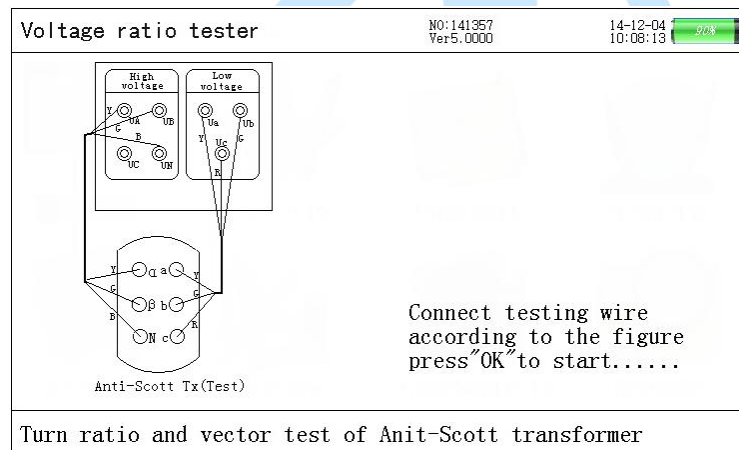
Voltage ratio tester

NO:141357
Ver5.0000

14-12-04
10:08:13

90%

High voltage

Low voltage

Y
UA
UB
G
B
UC
UN

Ua
Ub
Y
Uc
G
R

Y
α
a
Y
G
β
b
G
B
N
c
R

Anti-Scott Tx(Test)

Connect testing wire according to the figure press"OK"to start......

Turn ratio and vector test of Anit-Scott transformer